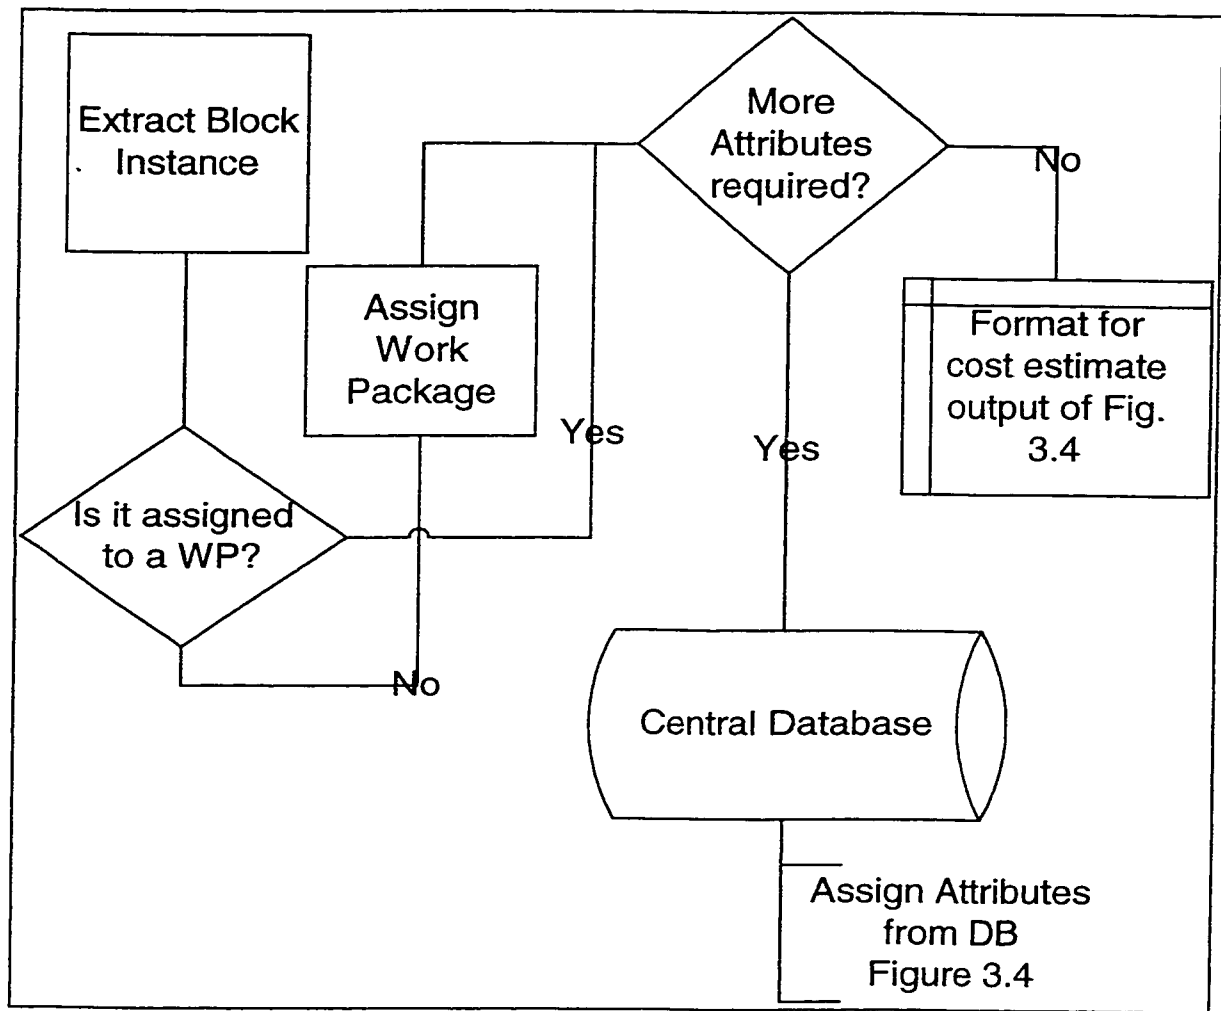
Extract Block Instance

More Attributes required?

No

Assign Work Package

Format for cost estimate output of Fig. 3.4

Yes

Yes

Is it assigned to a WP?

No

Central Database

Assign Attributes from DB Figure 3.4